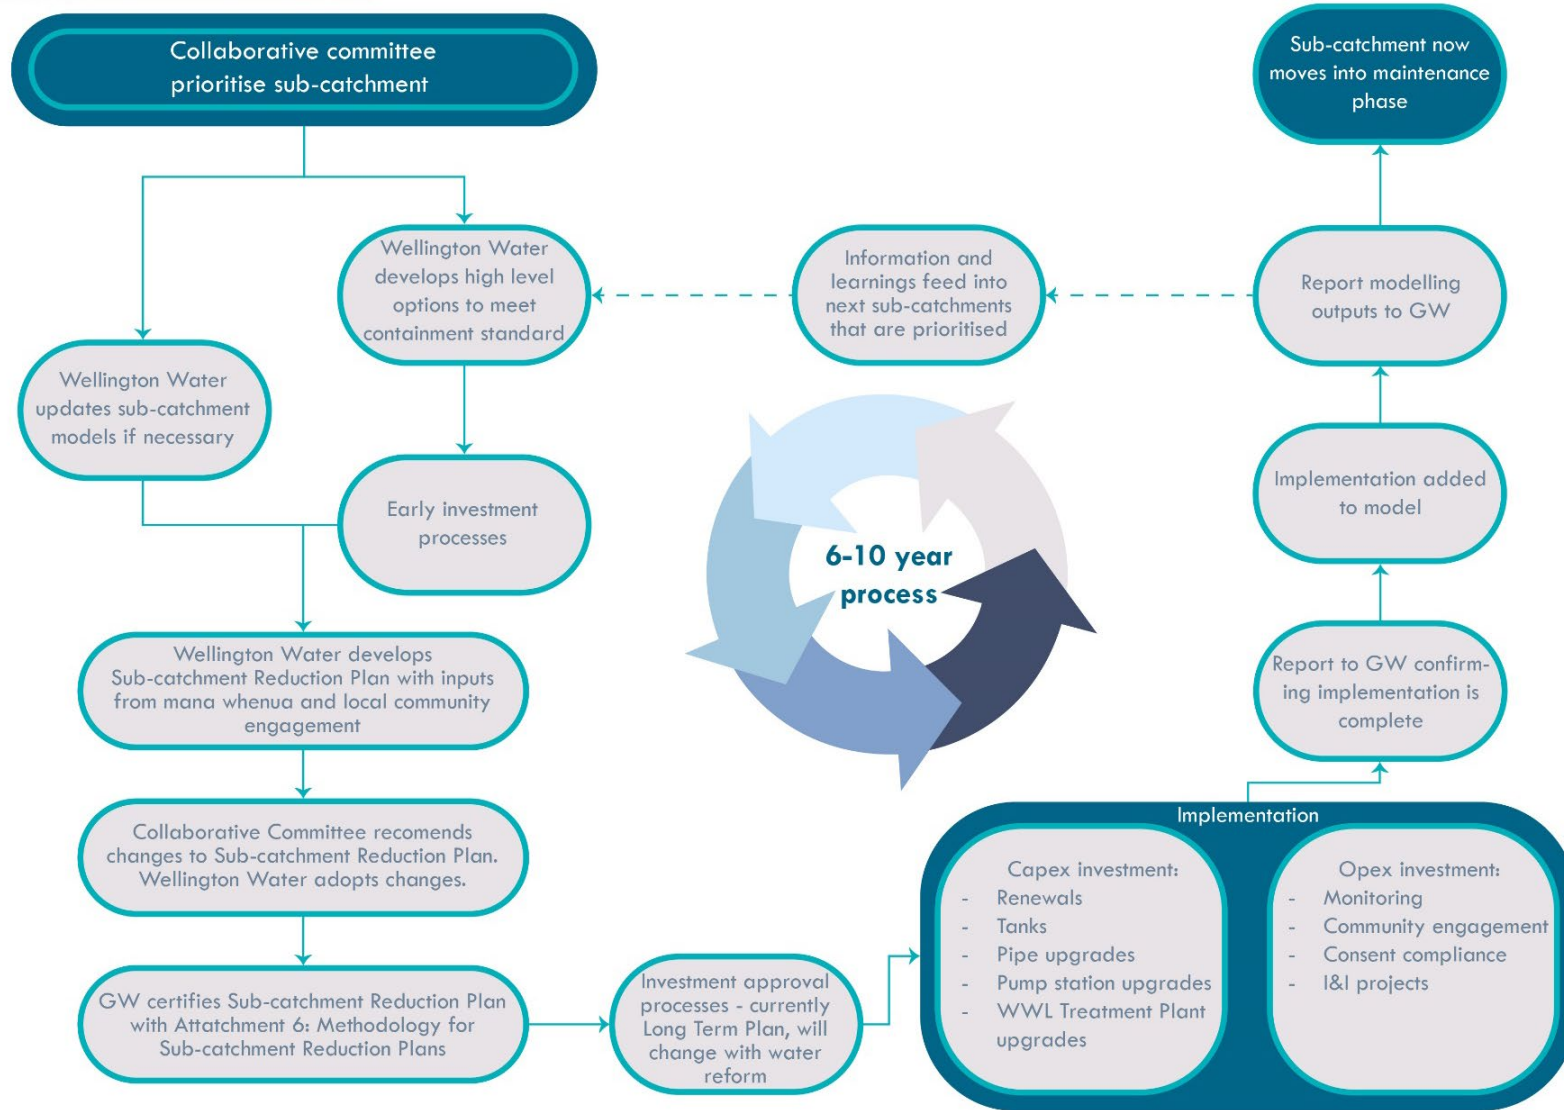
Collaborative committee prioritise sub-catchment

Wellington Water updates sub-catchment models if necessary

Wellington Water develops high level options to meet containment standard

Early investment processes

Wellington Water develops Sub-catchment Reduction Plan with inputs from mana whenua and local community engagement

Collaborative Committee recomends changes to Sub-catchment Reduction Plan. Wellington Water adopts changes.

GW certifies Sub-catchment Reduction Plan with Attatchment 6: Methodology for Sub-catchment Reduction Plans

Investment approval processes - currently Long Term Plan, will change with water reform

Information and learnings feed into next sub-catchments that are prioritised

6-10 year process

Sub-catchment now moves into maintenance phase

Report modelling outputs to GW

Implementation added to model

Report to GW confirming implementation is complete

Implementation

Capex investment:
- Renewals
- Tanks
- Pipe upgrades
- Pump station upgrades
- WWL Treatment Plant upgrades

Opex investment:
- Monitoring
- Community engagement
- Consent compliance
- I&I projects